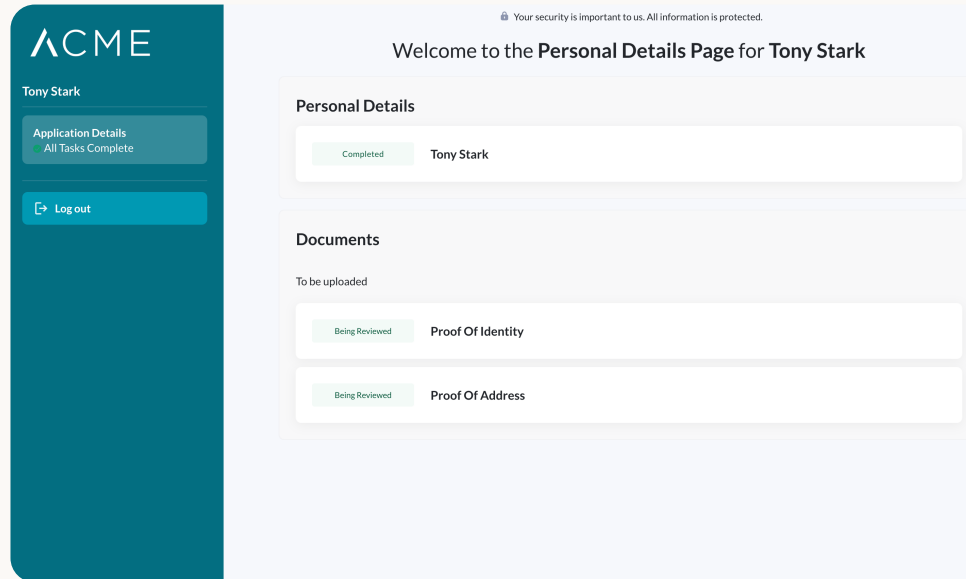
ACME

Tony Stark

Application Details
All Tasks Complete

Log out

Your security is important to us. All information is protected.

Welcome to the **Personal Details Page** for **Tony Stark**

Personal Details

Completed | Tony Stark

Documents

To be uploaded

Being Reviewed | Proof Of Identity

Being Reviewed | Proof Of Address